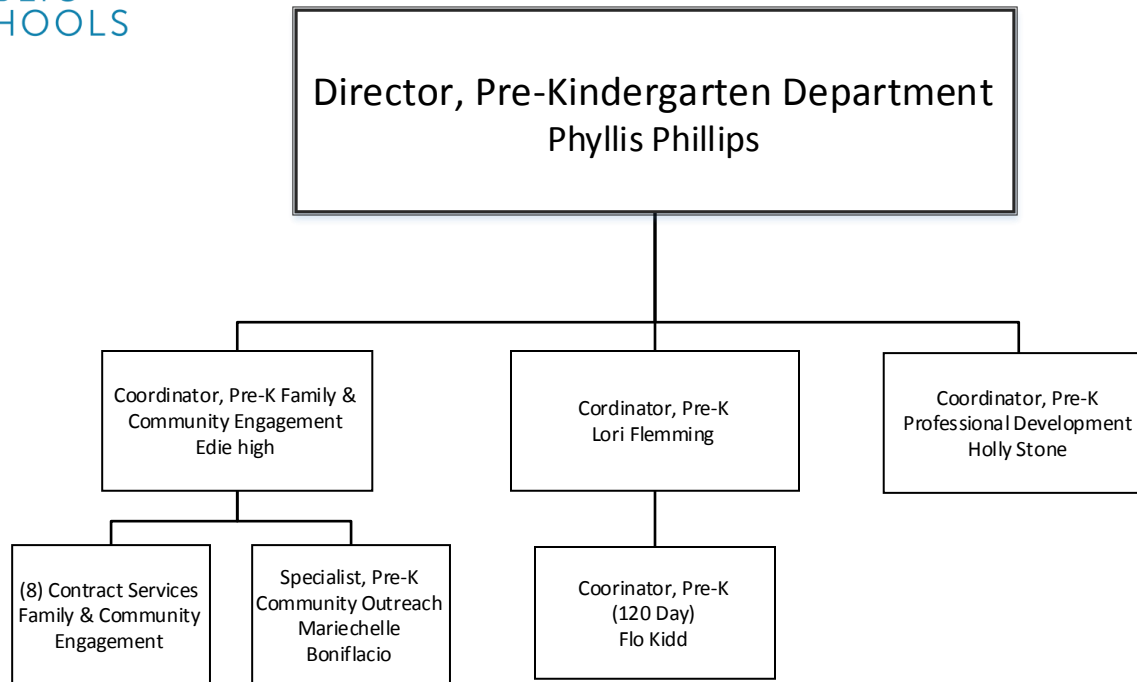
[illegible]
HOOLS

Director, Pre-Kindergarten Department
Phyllis Phillips

Coordinator, Pre-K Family & Community Engagement
Edie high

Cordinator, Pre-K
Lori Flemming

Coordinator, Pre-K
Professional Development
Holly Stone

(8) Contract Services
Family & Community Engagement

Specialist, Pre-K
Community Outreach
Mariechelle Boniflacio

Coorinator, Pre-K
(120 Day)
Flo Kidd